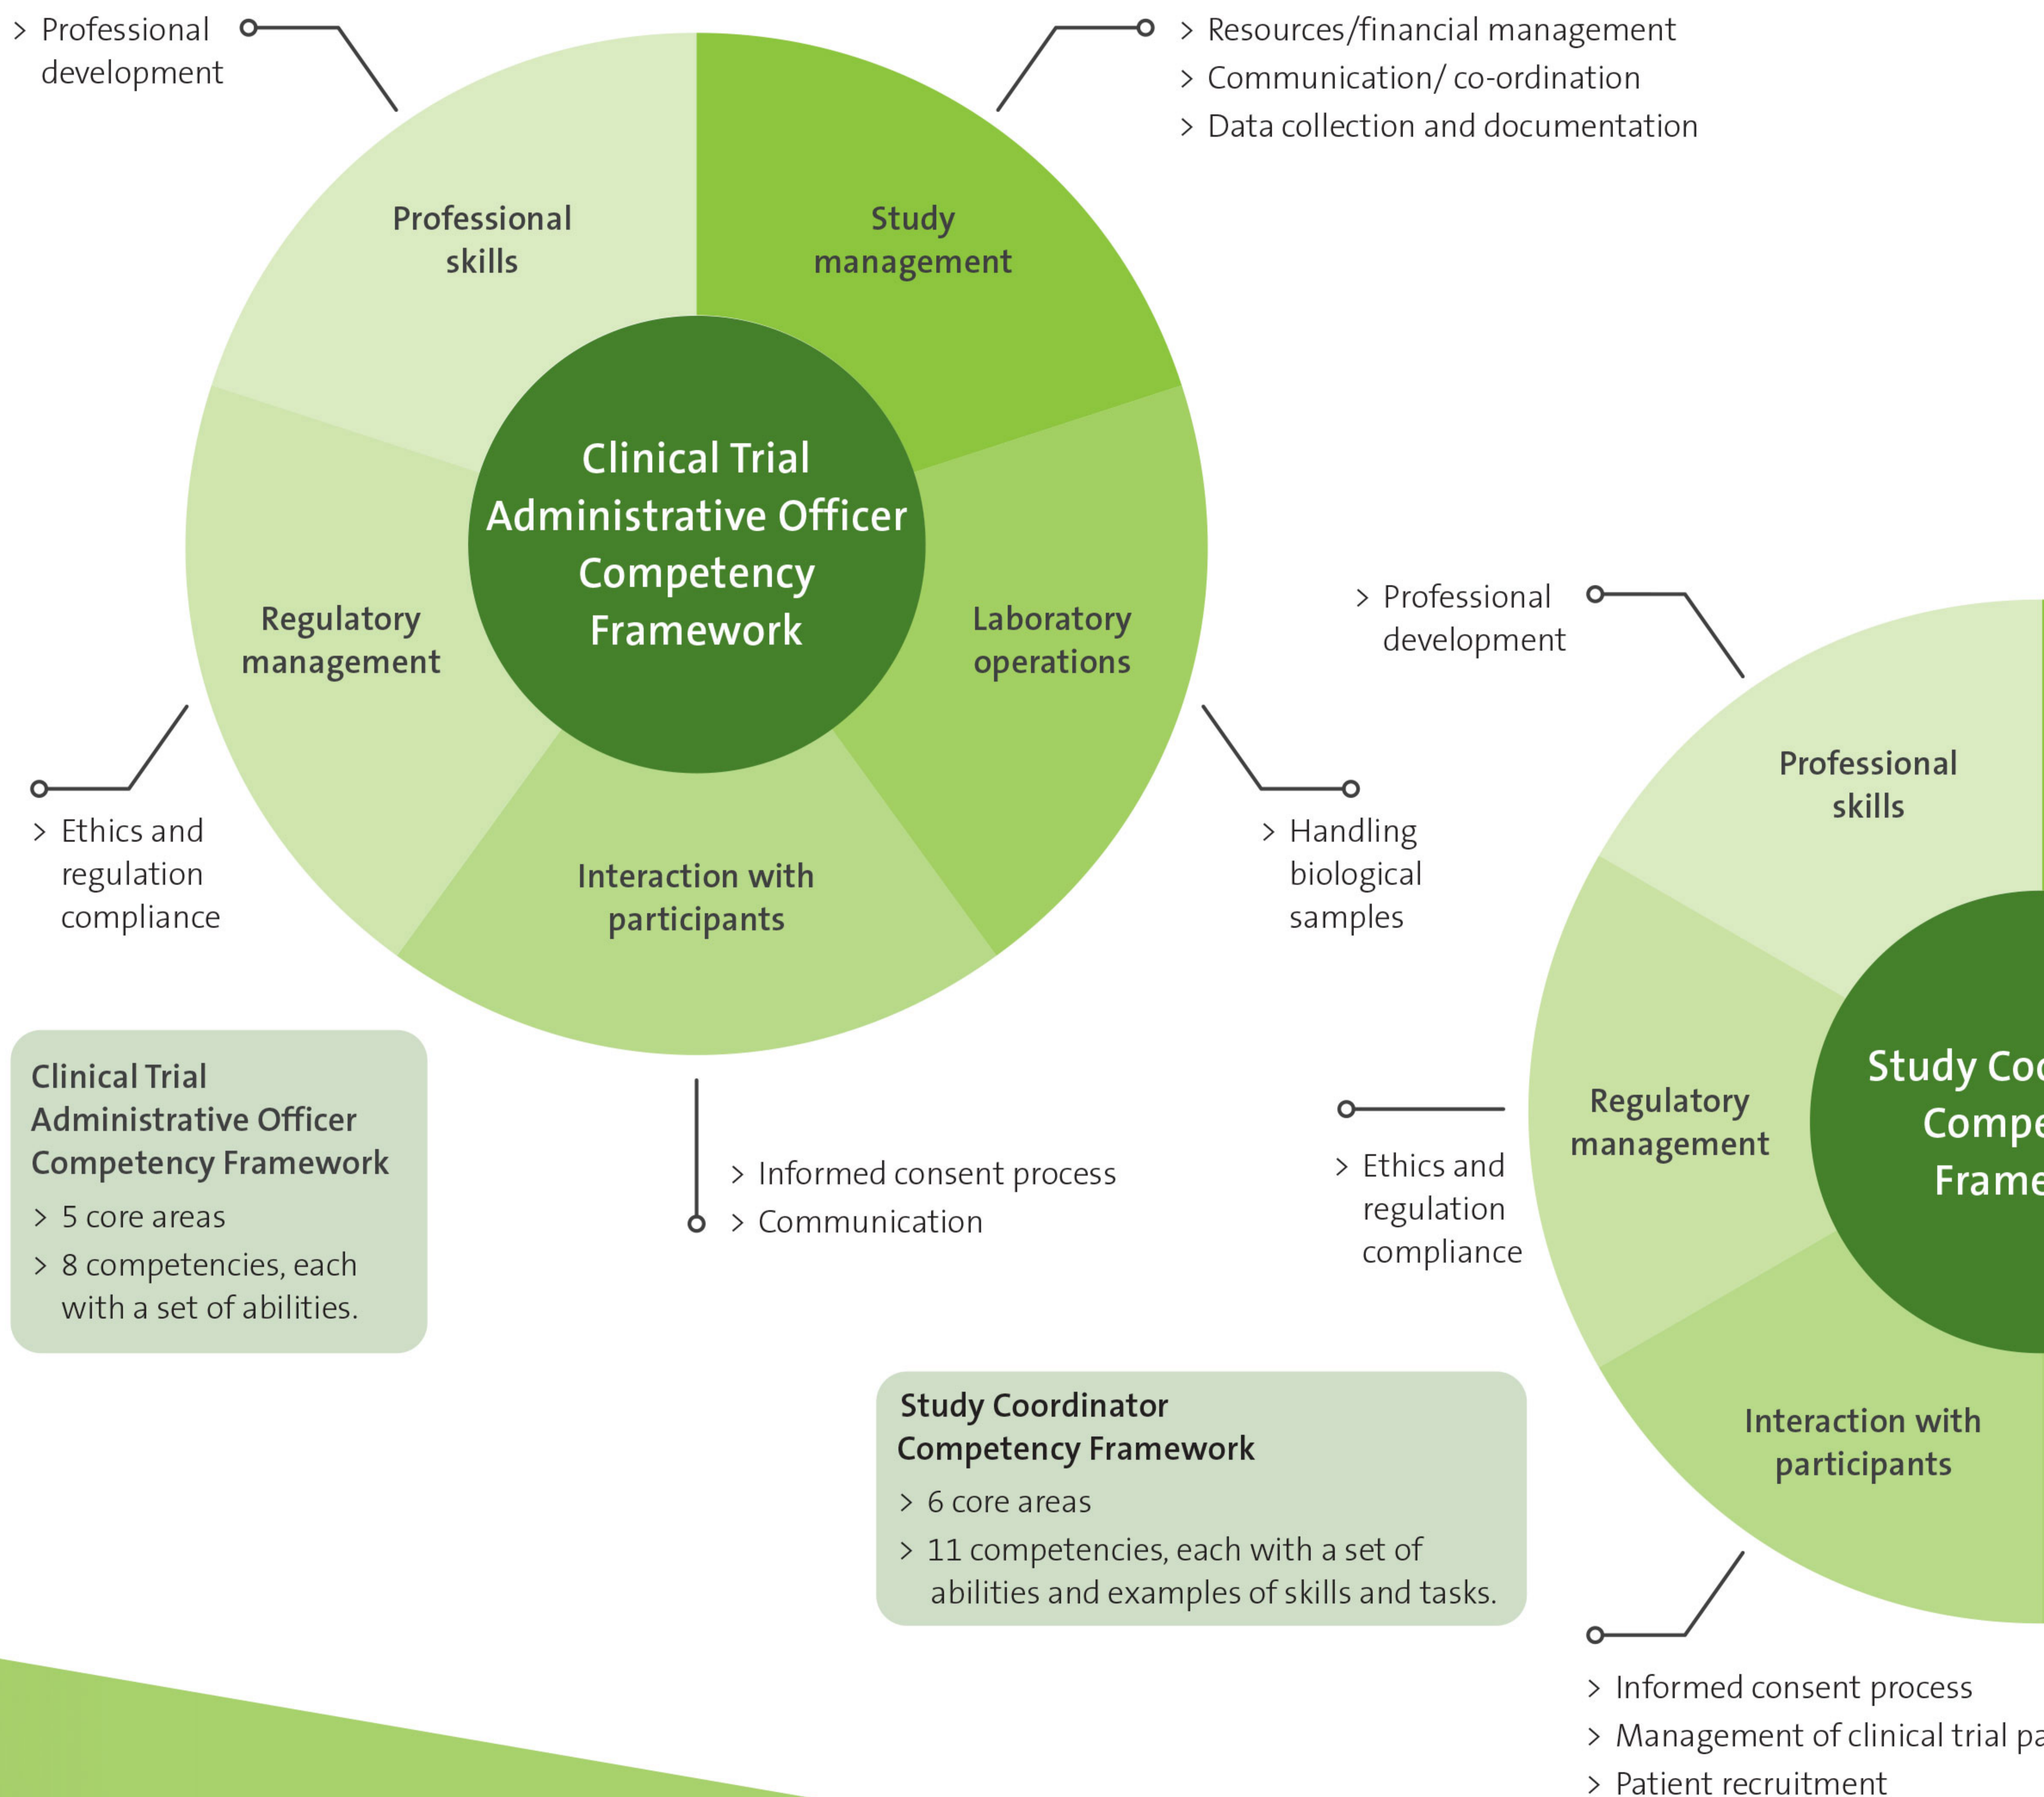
> Professional development

> Resources/financial management
> Communication/ co-ordination
> Data collection and documentation

Professional skills

Study management

Clinical Trial Administrative Officer Competency Framework

Regulatory management

Laboratory operations

Interaction with participants

> Professional development

> Ethics and regulation compliance

> Handling biological samples

Professional skills

Clinical Trial Administrative Officer Competency Framework
> 5 core areas
> 8 competencies, each with a set of abilities.

> Informed consent process
> Communication

Study Coo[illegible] Compe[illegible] Frame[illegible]

> Ethics and regulation compliance

Regulatory management

Study Coordinator Competency Framework
> 6 core areas
> 11 competencies, each with a set of abilities and examples of skills and tasks.

Interaction with participants

> Informed consent process
> Management of clinical trial pa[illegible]
> Patient recruitment